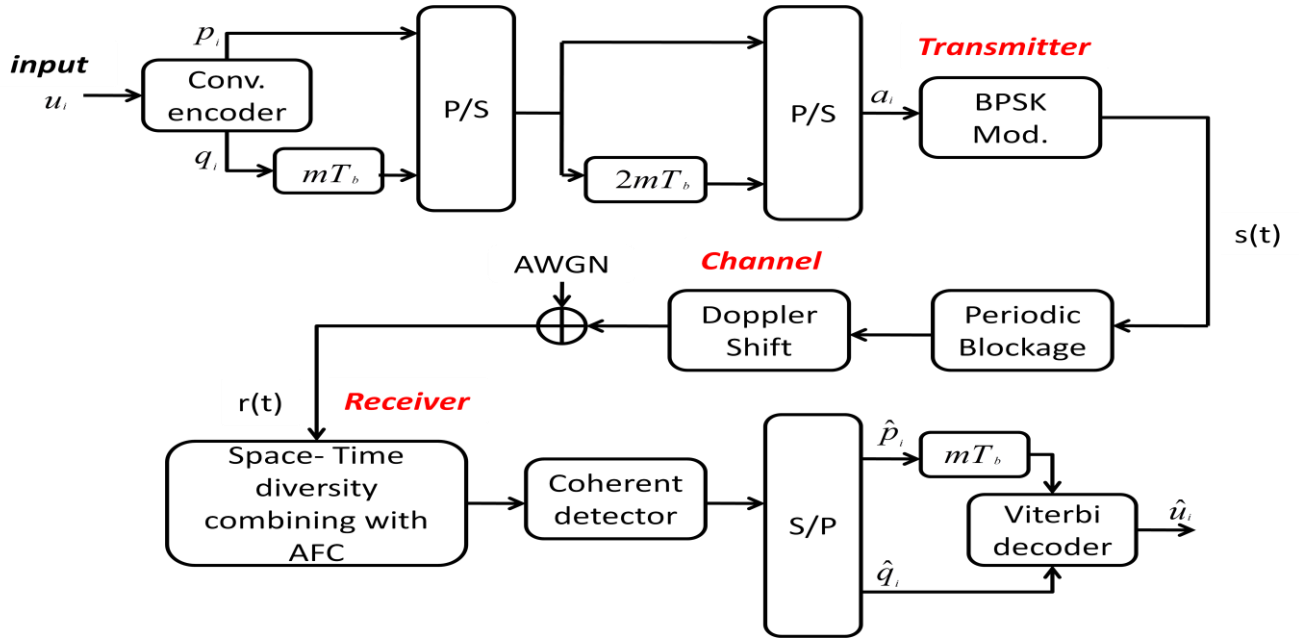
input
$u_i$
$p_i$
Conv. encoder
$q_i$
$mT_b$
P/S
$2mT_b$
P/S
$a_i$
Transmitter
BPSK Mod.
s(t)
AWGN
Channel
Doppler Shift
Periodic Blockage
r(t)
Receiver
Space- Time diversity combining with AFC
Coherent detector
S/P
$\hat{p}_i$
$mT_b$
$\hat{q}_i$
Viterbi decoder
$\hat{u}_i$